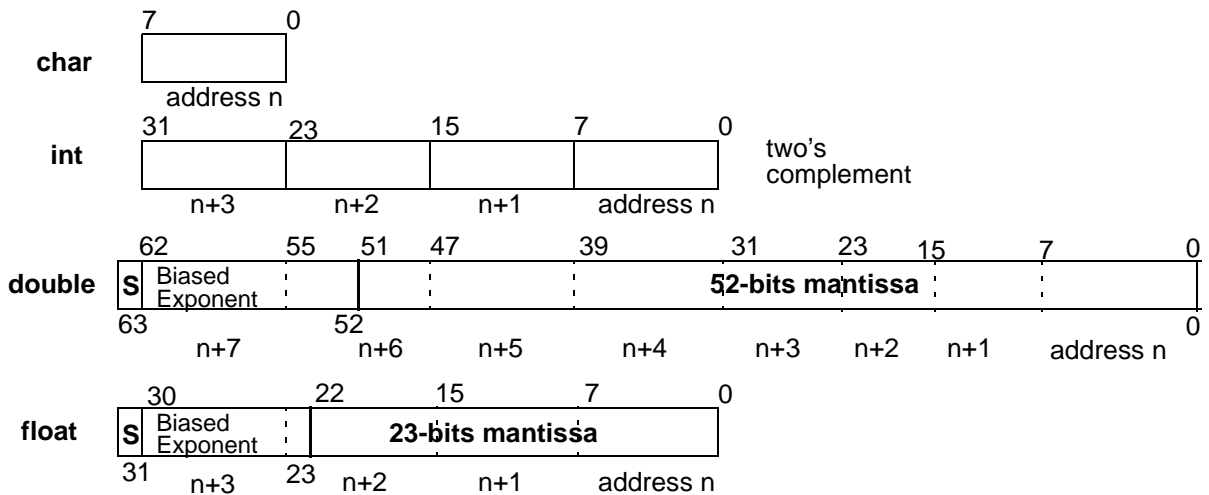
7 0

char

address n

31 23 15 7 0

int

two's complement

n+3 n+2 n+1 address n

62 55 51 47 39 31 23 15 7 0

double S Biased Exponent 52-bits mantissa

63 52 0

n+7 n+6 n+5 n+4 n+3 n+2 n+1 address n

30 22 15 7 0

float S Biased Exponent 23-bits mantissa

31 23

n+3 n+2 n+1 address n